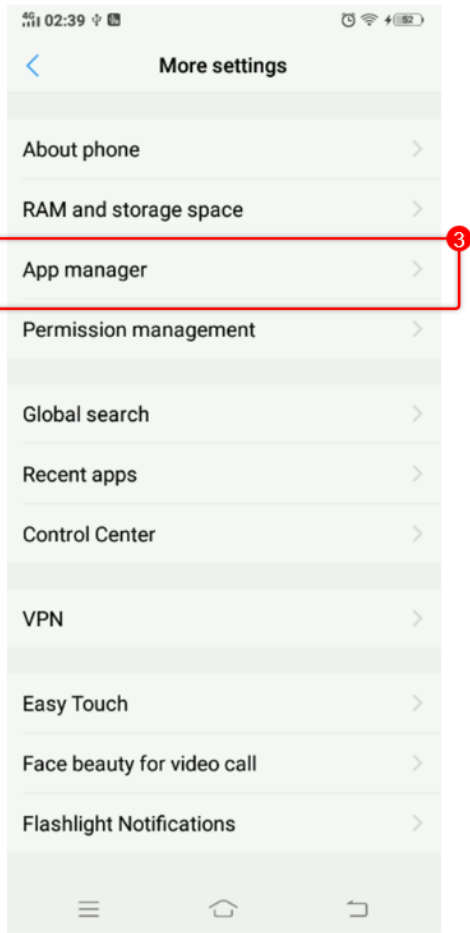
4G 02:39 52

More settings

About phone

RAM and storage space

3

App manager

Permission management

Global search

Recent apps

Control Center

VPN

Easy Touch

Face beauty for video call

Flashlight Notifications